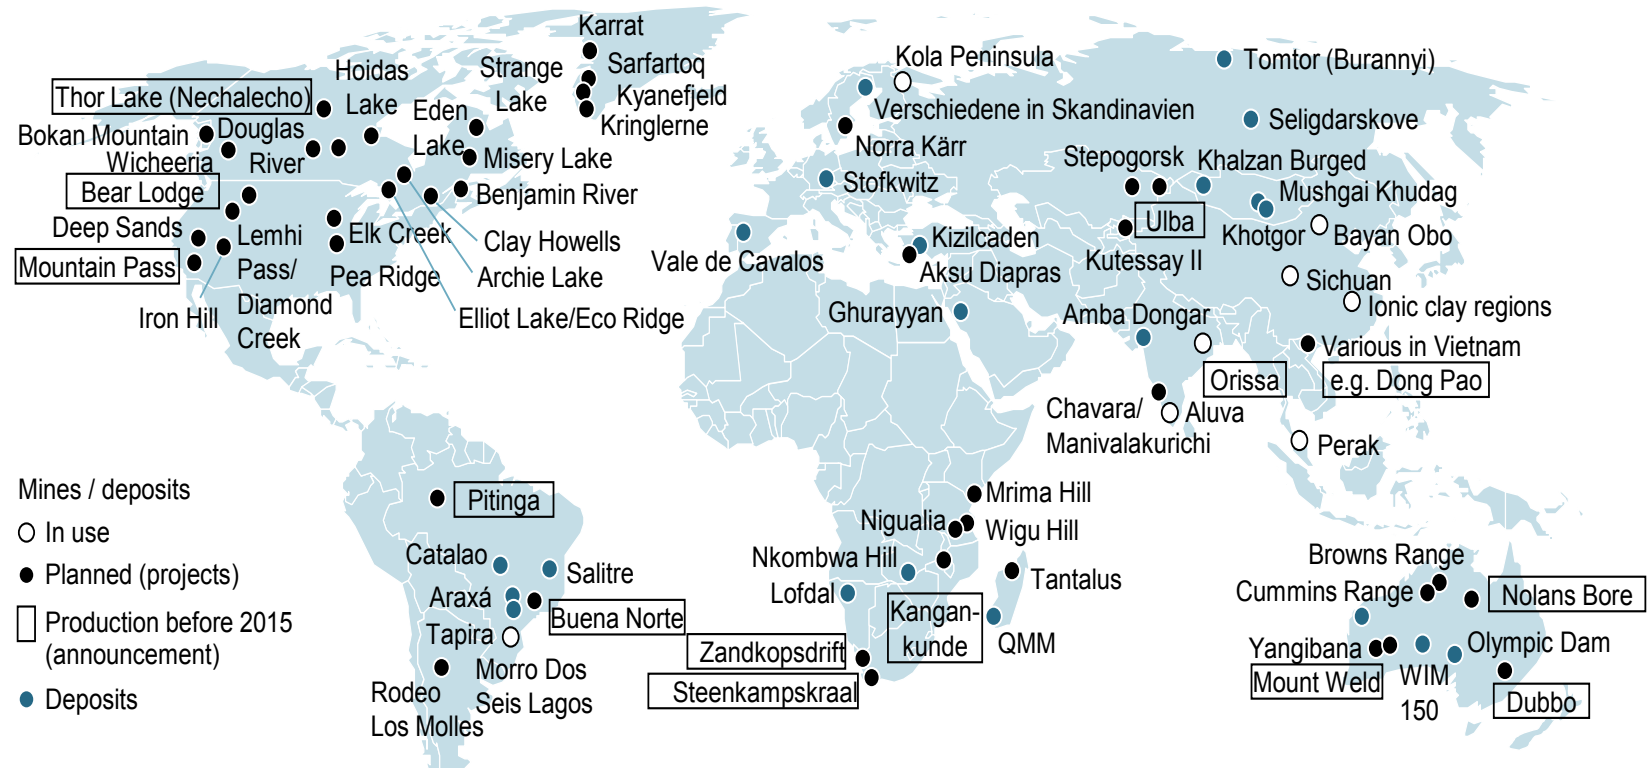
Karrat
Sarfartoq
Kyanefjeld
Kringlerne
Strange Lake
Hoidas Lake
Thor Lake (Nechalecho)
Bokan Mountain
Douglas River
Wicheeria
Eden Lake
Misery Lake
Bear Lodge
Benjamin River
Deep Sands
Lemhi Pass/ Diamond Creek
Mountain Pass
Elk Creek
Clay Howells
Pea Ridge
Archie Lake
Iron Hill
Elliot Lake/Eco Ridge
Kola Peninsula
Tomtor (Burannyi)
Verschiedene in Skandinavien
Seligdarskove
Norra Kärr
Stepogorsk
Khalzan Burged
Stofkwitz
Mushgai Khudag
Ulba
Khotgor
Bayan Obo
Kizilcaden
Vale de Cavalos
Aksu Diapras
Kutessay II
Sichuan
Ionic clay regions
Ghurayyan
Amba Dongar
Various in Vietnam
Orissa
e.g. Dong Pao
Chavara/ Manivalakurichi
Aluva
Perak
Mines / deposits
In use
Planned (projects)
Production before 2015 (announcement)
Deposits
Pitinga
Catalao
Salitre
Araxá
Buena Norte
Tapira
Morro Dos Seis Lagos
Rodeo Los Molles
Mrima Hill
Nigualia
Wigu Hill
Nkombwa Hill
Lofdal
Tantalus
Kangan-kunde
QMM
Zandkopsdrift
Steenkampskraal
Browns Range
Cummins Range
Nolans Bore
Yangibana
Olympic Dam
Mount Weld
WIM 150
Dubbo